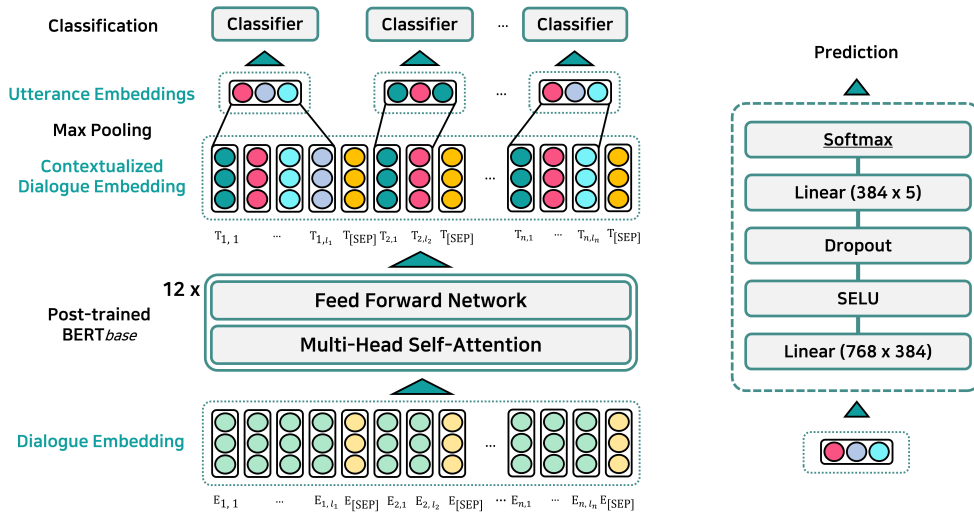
Classification

Classifier

Classifier

...

Classifier

Utterance Embeddings

...

Max Pooling

Contextualized Dialogue Embedding

...

$T_{1,1}$ ... $T_{1,l_1}$ $T_{[SEP]}$ $T_{2,1}$ $T_{2,l_2}$ $T_{[SEP]}$ $T_{n,1}$ ... $T_{n,l_n}$ $T_{[SEP]}$

12 x

Feed Forward Network

Post-trained BERT*base*

Multi-Head Self-Attention

Dialogue Embedding

...

$E_{1,1}$ ... $E_{1,l_1}$ $E_{[SEP]}$ $E_{2,1}$ $E_{2,l_2}$ $E_{[SEP]}$ ... $E_{n,1}$ ... $E_{n,l_n}$ $E_{[SEP]}$

Prediction

Softmax

Linear (384 x 5)

Dropout

SELU

Linear (768 x 384)